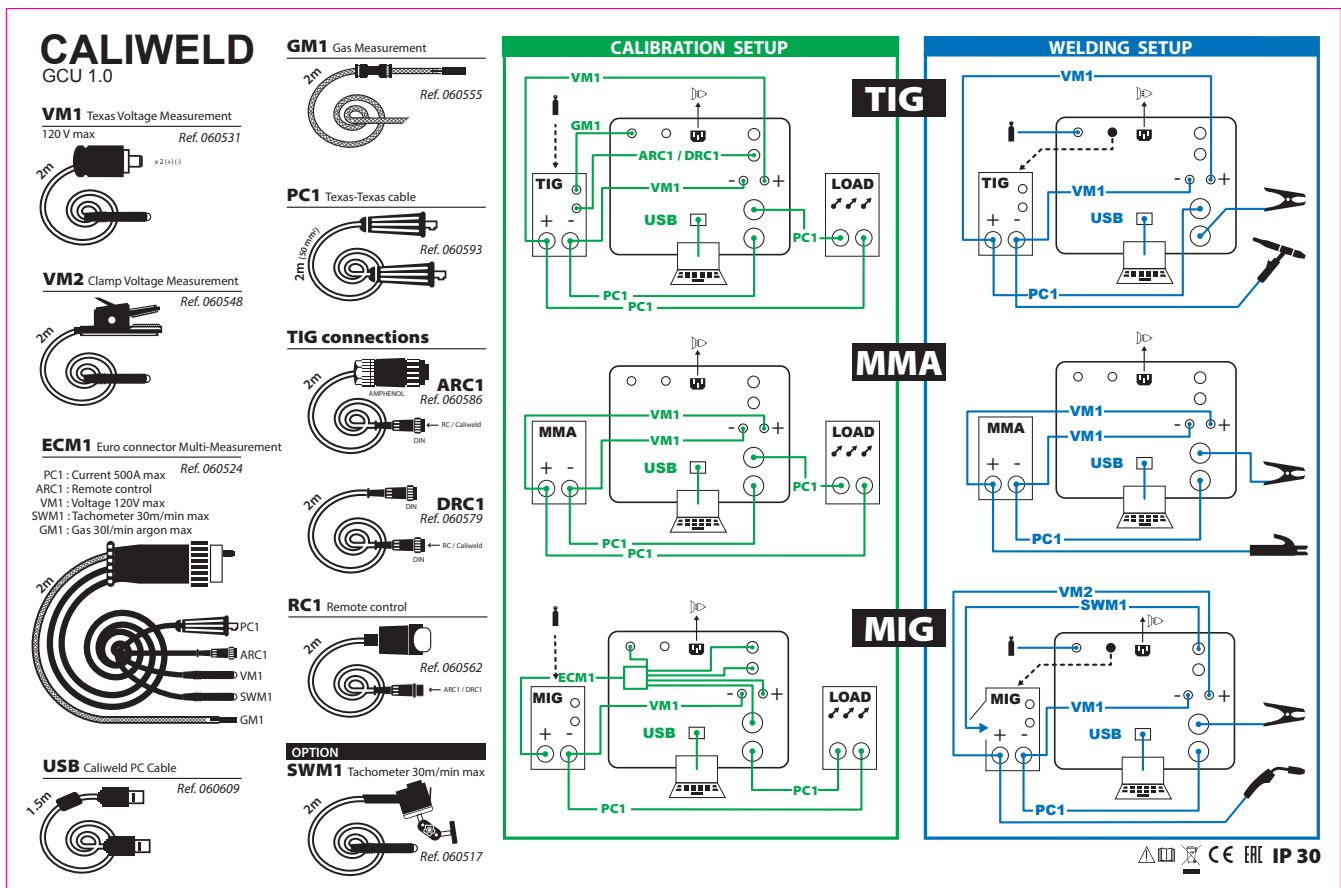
CALIWELD
GCU 1.0

VM1 Texas Voltage Measurement
120 V max
Ref. 060531
2m
x 2 (+) (-)

VM2 Clamp Voltage Measurement
Ref. 060548
2m

ECM1 Euro connector Multi-Measurement
Ref. 060524
PC1 : Current 500A max
ARC1 : Remote control
VM1 : Voltage 120V max
SWM1 : Tachometer 30m/min max
GM1 : Gas 30l/min argon max
2m
PC1
ARC1
VM1
SWM1
GM1

USB Caliweld PC Cable
Ref. 060609
1.5m

GM1 Gas Measurement
2m
Ref. 060555

PC1 Texas-Texas cable
2m (50 mm²)
Ref. 060593

TIG connections
2m
AMPHENOL
ARC1
Ref. 060586
RC / Caliweld
DIN

2m
DIN
DRC1
Ref. 060579
RC / Caliweld
DIN

RC1 Remote control
2m
Ref. 060562
ARC1 / DRC1

OPTION
SWM1 Tachometer 30m/min max
2m
Ref. 060517

CALIBRATION SETUP
WELDING SETUP

TIG
VM1
GM1
ARC1 / DRC1
TIG
VM1
- +
+ -
USB
LOAD
PC1
PC1
PC1
VM1
TIG
VM1
- +
+ -
USB
PC1

MMA
VM1
MMA
VM1
- +
+ -
USB
LOAD
PC1
PC1
PC1
VM1
MMA
VM1
- +
+ -
USB
PC1

MIG
ECM1
MIG
VM1
- +
+ -
USB
LOAD
PC1
PC1
VM2
SWM1
MIG
VM1
- +
+ -
USB
PC1

IP 30